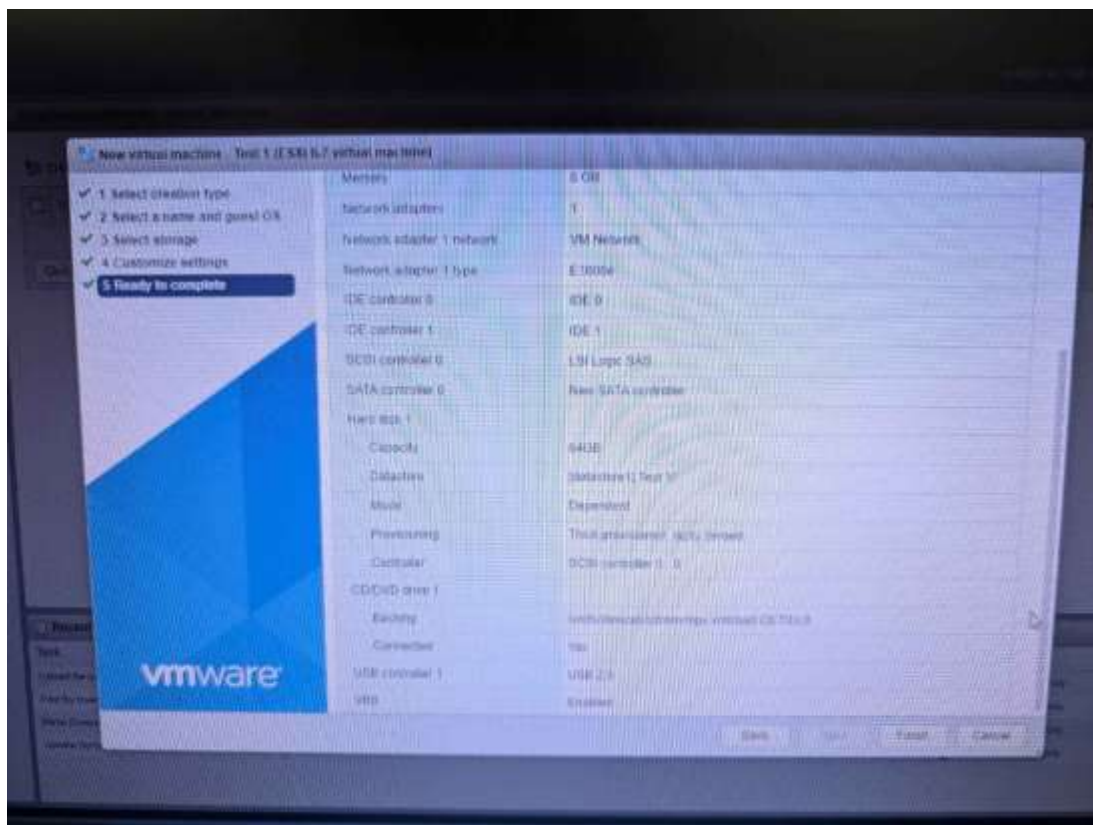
New virtual machine - Test 1 (ESXi 6.7 virtual machine)

✔ 1 Select creation type
✔ 2 Select a name and guest OS
✔ 3 Select storage
✔ 4 Customize settings
✔ 5 Ready to complete

vmware

| | |
|---|---|
| Memory | 8 GB |
| Network adapters | 1 |
| Network adapter 1 network | VM Network |
| Network adapter 1 type | E1000e |
| IDE controller 0 | IDE 0 |
| IDE controller 1 | IDE 1 |
| SCSI controller 0 | LSI Logic SAS |
| SATA controller 0 | New SATA controller |
| Hard disk 1 | |
| Capacity | 64GB |
| Datastore | [datastore1] Test 1/ |
| Mode | Dependent |
| Provisioning | Thick provisioned, lazily zeroed |
| Controller | SCSI controller 0 : 0 |
| CD/DVD drive 1 | |
| Backing | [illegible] |
| Connected | Yes |
| USB controller 1 | USB 2.0 |
| VBS | Enabled |

Back Next Finish Cancel